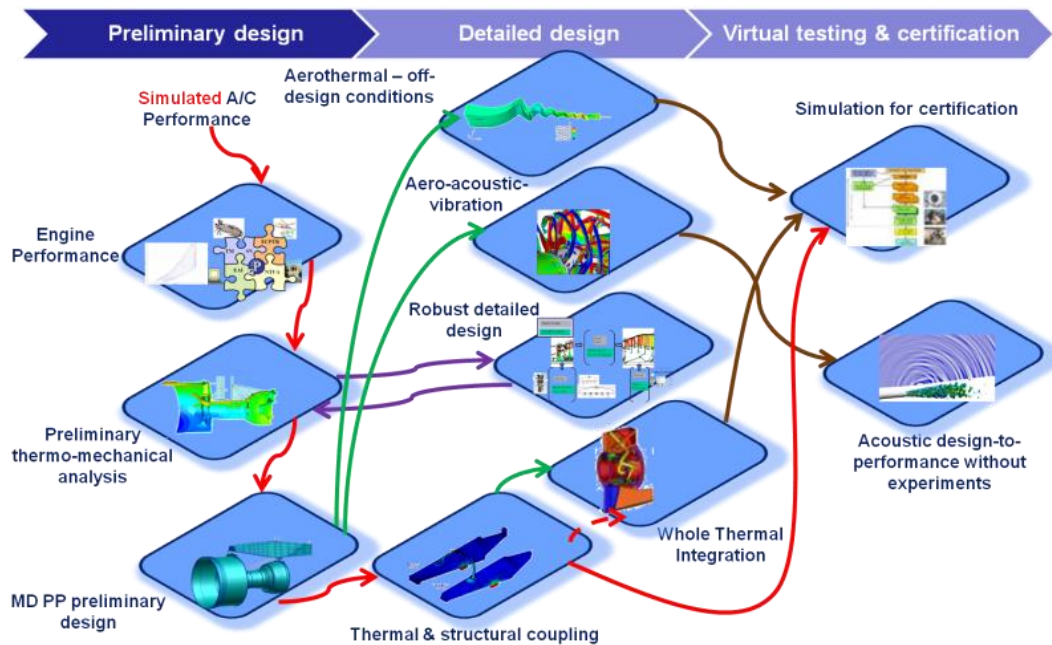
Preliminary design
Detailed design
Virtual testing & certification

Simulated A/C Performance

Engine Performance

Preliminary thermo-mechanical analysis

MD PP preliminary design

Aerothermal – off-design conditions

Aero-acoustic-vibration

Robust detailed design

Thermal & structural coupling

Whole Thermal Integration

Simulation for certification

Acoustic design-to-performance without experiments